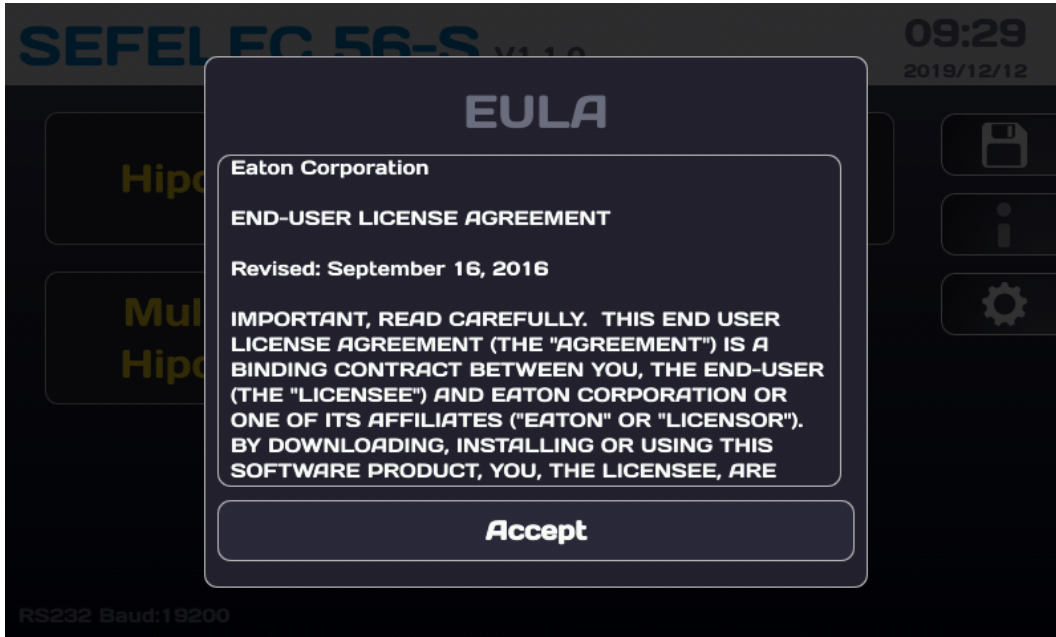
SEFELEC 56-S V1.1.0

09:29
2019/12/12

Hipo

Mul
Hipo

EULA

Eaton Corporation

END-USER LICENSE AGREEMENT

Revised: September 16, 2016

IMPORTANT, READ CAREFULLY. THIS END USER LICENSE AGREEMENT (THE "AGREEMENT") IS A BINDING CONTRACT BETWEEN YOU, THE END-USER (THE "LICENSEE") AND EATON CORPORATION OR ONE OF ITS AFFILIATES ("EATON" OR "LICENSOR"). BY DOWNLOADING, INSTALLING OR USING THIS SOFTWARE PRODUCT, YOU, THE LICENSEE, ARE

Accept

RS232 Baud:19200